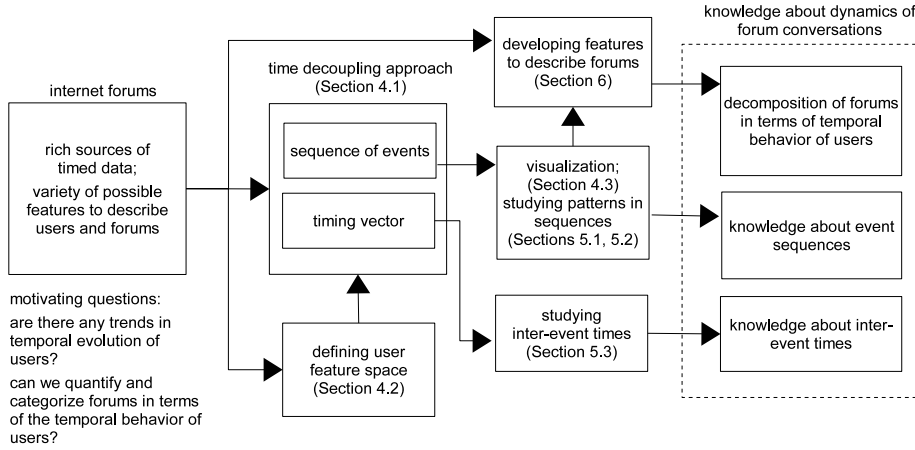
internet forums

rich sources of timed data;

variety of possible features to describe users and forums

motivating questions:

are there any trends in temporal evolution of users?

can we quantify and categorize forums in terms of the temporal behavior of users?

time decoupling approach (Section 4.1)

sequence of events

timing vector

defining user feature space (Section 4.2)

developing features to describe forums (Section 6)

visualization; (Section 4.3) studying patterns in sequences (Sections 5.1, 5.2)

studying inter-event times (Section 5.3)

knowledge about dynamics of forum conversations

decomposition of forums in terms of temporal behavior of users

knowledge about event sequences

knowledge about inter-event times